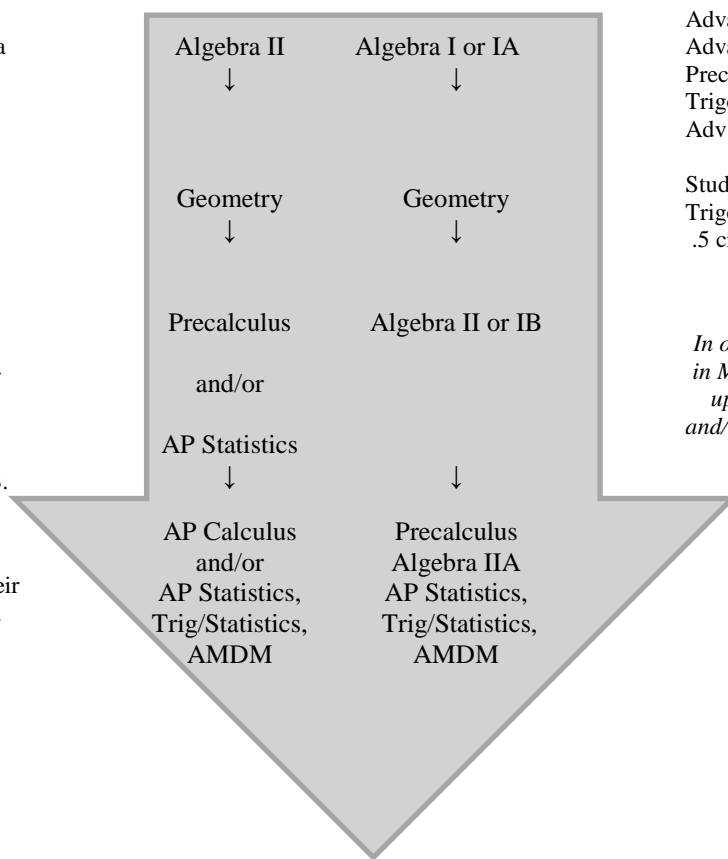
a

.

s.

eir
.

Algebra II
↓

Geometry
↓

Precalculus

and/or

AP Statistics
↓

AP Calculus
and/or
AP Statistics,
Trig/Statistics,
AMDM

Algebra I or IA
↓

Geometry
↓

Algebra II or IB

↓

Precalculus
Algebra IIA
AP Statistics,
Trig/Statistics,
AMDM

Adva
Adva
Prec
Trig
Adv

Stud
Trig
.5 c

In o
in M
up
and/